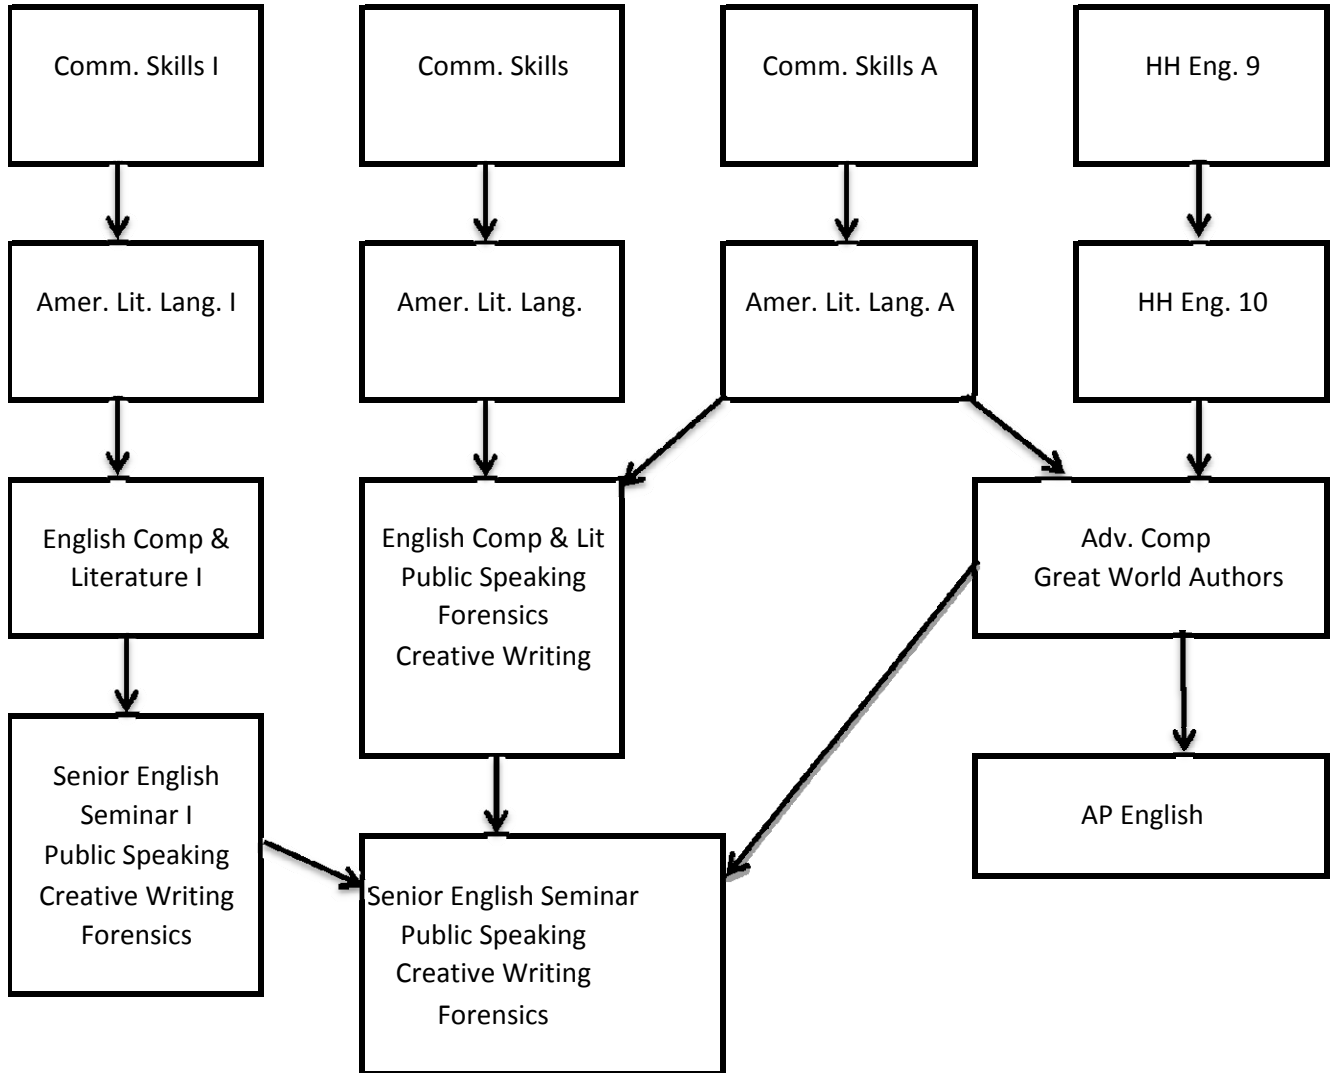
Comm. Skills I

Comm. Skills

Comm. Skills A

HH Eng. 9

Amer. Lit. Lang. I

Amer. Lit. Lang.

Amer. Lit. Lang. A

HH Eng. 10

English Comp & Literature I

English Comp & Lit
Public Speaking
Forensics
Creative Writing

Adv. Comp
Great World Authors

Senior English Seminar I
Public Speaking
Creative Writing
Forensics

Senior English Seminar
Public Speaking
Creative Writing
Forensics

AP English